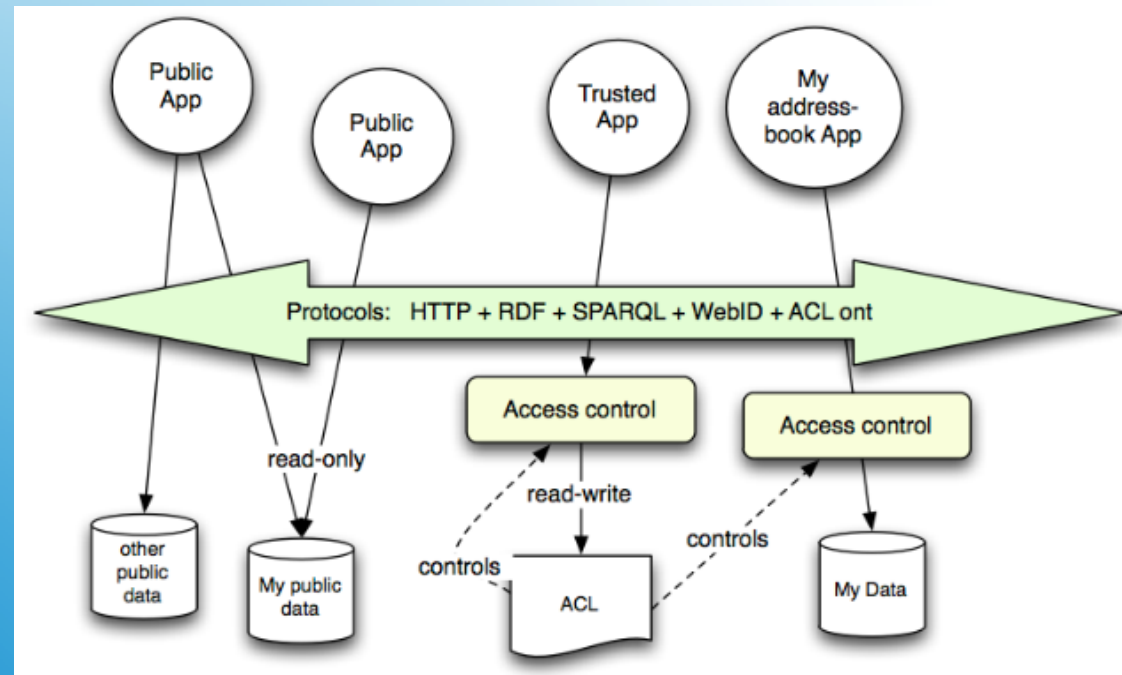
Public App

Public App

Trusted App

My address-book App

Protocols: HTTP + RDF + SPARQL + WebID + ACL ont

Access control

Access control

read-only

read-write

controls

controls

other public data

My public data

ACL

My Data